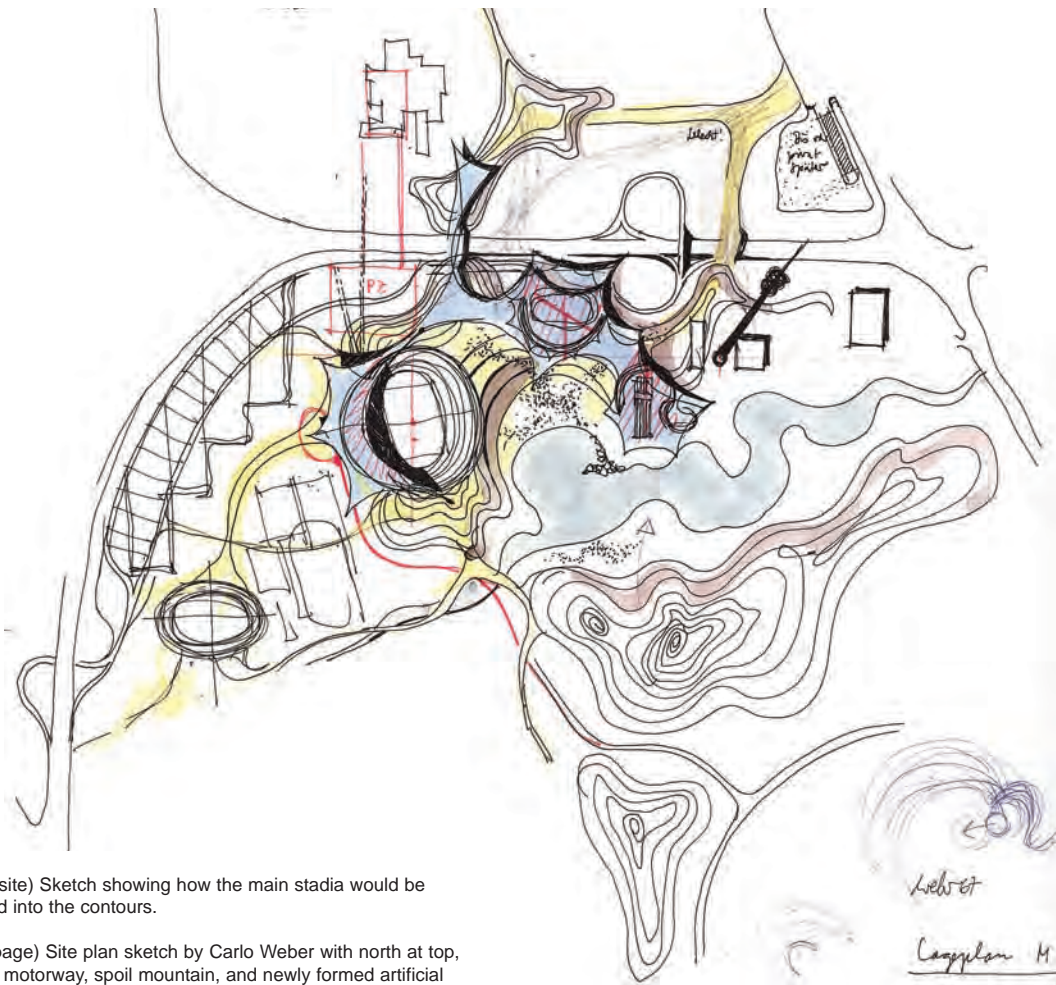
Lebert!

PZ

Weber

Lageplan M

site) Sketch showing how the main stadia would be d into the contours.

page) Site plan sketch by Carlo Weber with north at top, motorway, spoil mountain, and newly formed artificial